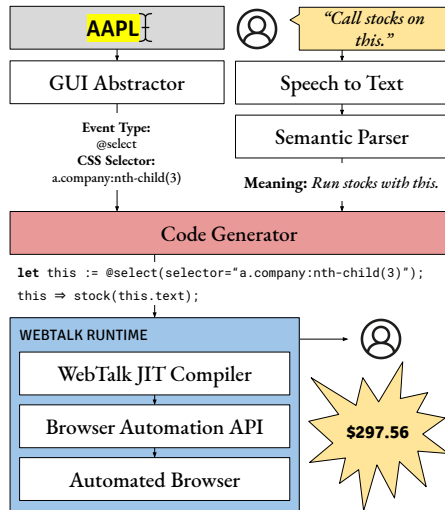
AAPL

"Call stocks on this."

GUI Abstractor

Speech to Text

Semantic Parser

Event Type:
@select
CSS Selector:
a.company:nth-child(3)

Meaning: Run stocks with this.

Code Generator

let this := @select(selector="a.company:nth-child(3)");
this ⇒ stock(this.text);

WEBTALK RUNTIME

WebTalk JIT Compiler

Browser Automation API

Automated Browser

$297.56